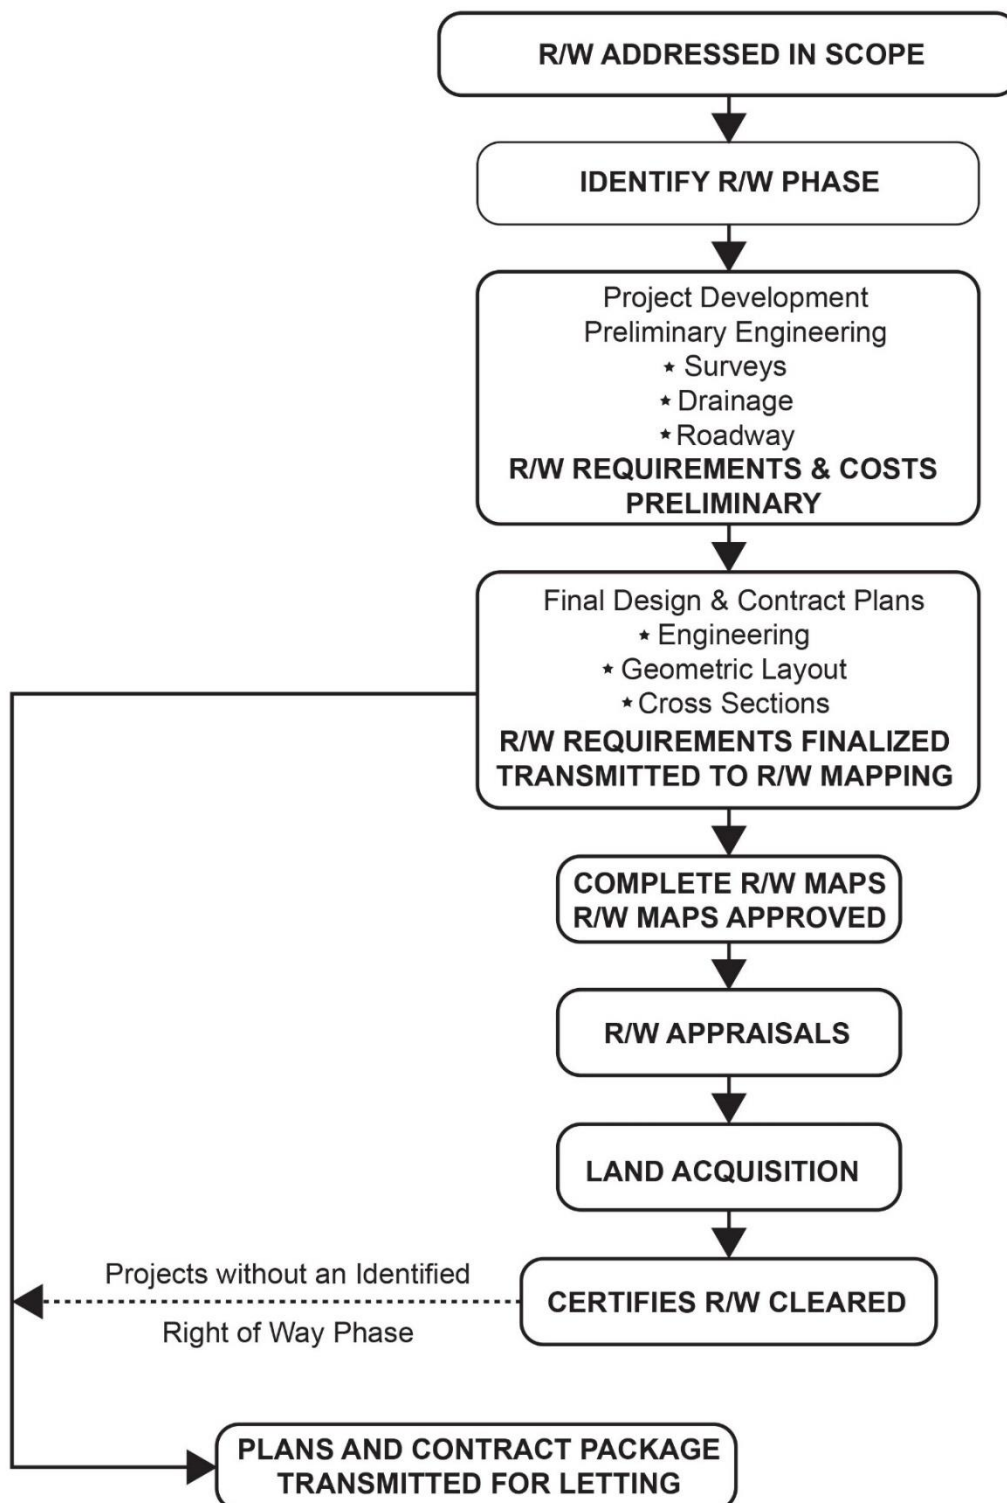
R/W ADDRESSED IN SCOPE

IDENTIFY R/W PHASE

Project Development
Preliminary Engineering
⋆ Surveys
⋆ Drainage
⋆ Roadway
R/W REQUIREMENTS & COSTS PRELIMINARY

Final Design & Contract Plans
⋆ Engineering
⋆ Geometric Layout
⋆ Cross Sections
R/W REQUIREMENTS FINALIZED
TRANSMITTED TO R/W MAPPING

COMPLETE R/W MAPS
R/W MAPS APPROVED

R/W APPRAISALS

LAND ACQUISITION

CERTIFIES R/W CLEARED

Projects without an Identified
Right of Way Phase

PLANS AND CONTRACT PACKAGE
TRANSMITTED FOR LETTING